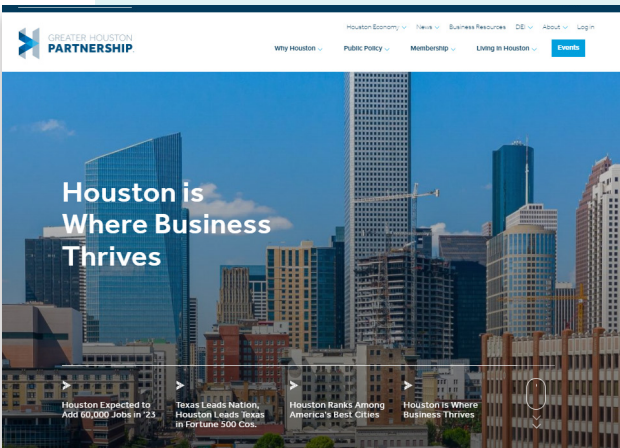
GREATER HOUSTON PARTNERSHIP

Houston Economy ⌵ News ⌵ Business Resources DEI ⌵ About ⌵ Log in

Why Houston ⌵ Public Policy ⌵ Membership ⌵ Living in Houston ⌵ Events

Houston is Where Business Thrives

Houston Expected to Add 60,000 Jobs in '23

Texas Leads Nation, Houston Leads Texas in Fortune 500 Cos.

Houston Ranks Among America's Best Cities

Houston is Where Business Thrives